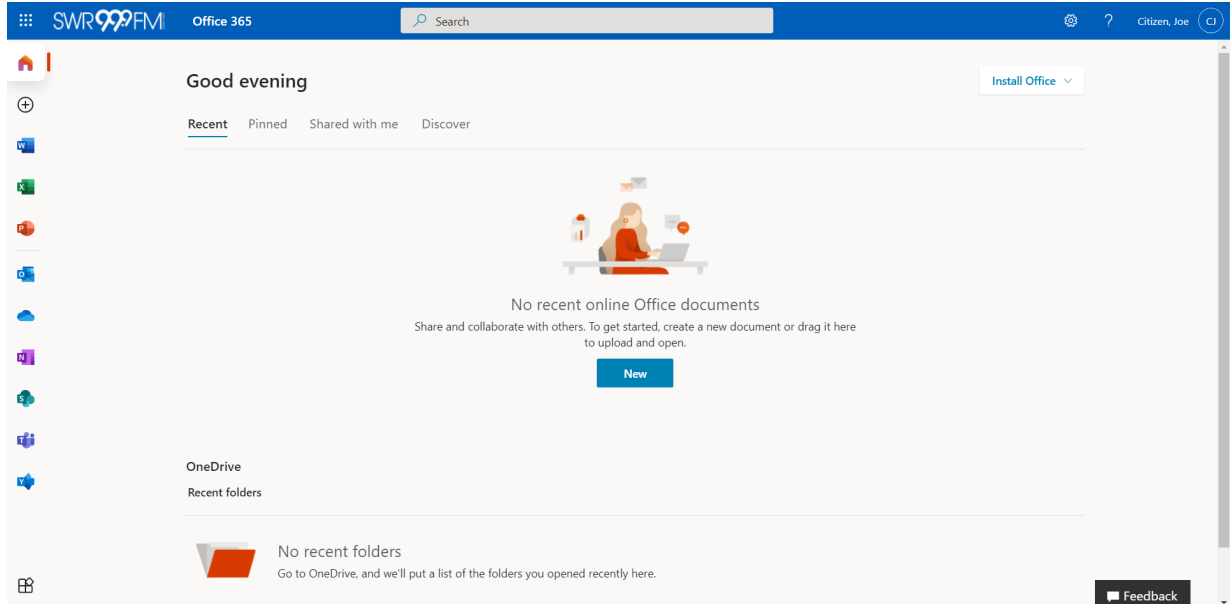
SWR999FM Office 365

Search

Citizen, Joe CJ

Good evening

Install Office

Recent Pinned Shared with me Discover

No recent online Office documents

Share and collaborate with others. To get started, create a new document or drag it here to upload and open.

New

OneDrive

Recent folders

No recent folders

Go to OneDrive, and we'll put a list of the folders you opened recently here.

Feedback